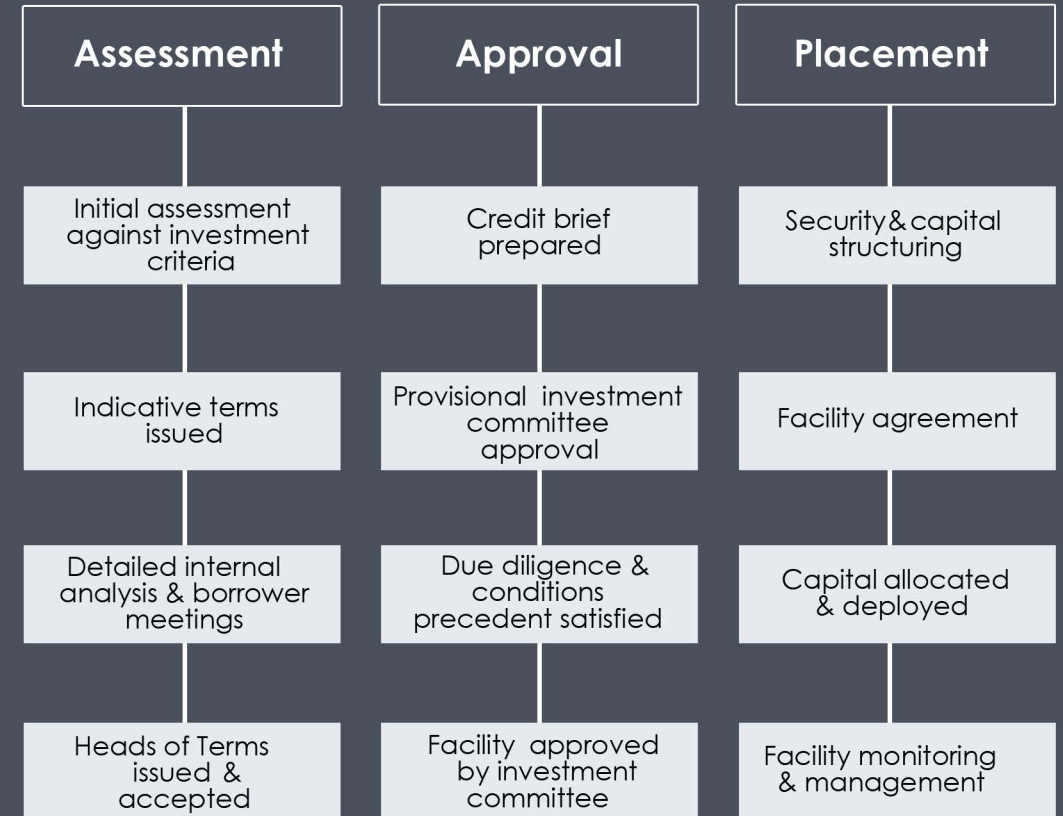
Assessment

Initial assessment against investment criteria

Indicative terms issued

Detailed internal analysis & borrower meetings

Heads of Terms issued & accepted

Approval

Credit brief prepared

Provisional investment committee approval

Due diligence & conditions precedent satisfied

Facility approved by investment committee

Placement

Security & capital structuring

Facility agreement

Capital allocated & deployed

Facility monitoring & management